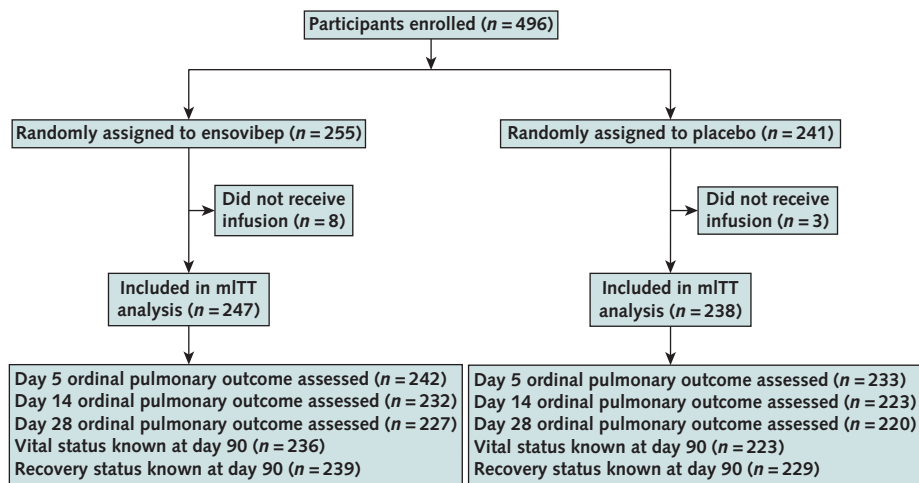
Participants enrolled ($n = 496$)

Randomly assigned to ensovibep ($n = 255$)

Did not receive infusion ($n = 8$)

Included in mITT analysis ($n = 247$)

Day 5 ordinal pulmonary outcome assessed ($n = 242$)
Day 14 ordinal pulmonary outcome assessed ($n = 232$)
Day 28 ordinal pulmonary outcome assessed ($n = 227$)
Vital status known at day 90 ($n = 236$)
Recovery status known at day 90 ($n = 239$)

Randomly assigned to placebo ($n = 241$)

Did not receive infusion ($n = 3$)

Included in mITT analysis ($n = 238$)

Day 5 ordinal pulmonary outcome assessed ($n = 233$)
Day 14 ordinal pulmonary outcome assessed ($n = 223$)
Day 28 ordinal pulmonary outcome assessed ($n = 220$)
Vital status known at day 90 ($n = 223$)
Recovery status known at day 90 ($n = 229$)